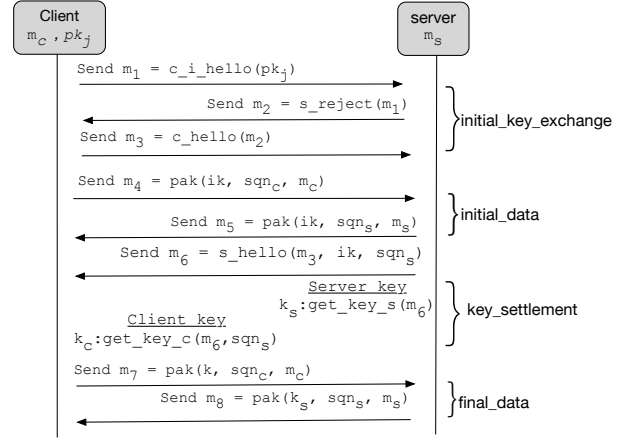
Client
$m_C$ , $pk_j$

server
$m_s$

Send $m_1$ = c_i_hello($pk_j$)

Send $m_2$ = s_reject($m_1$)

Send $m_3$ = c_hello($m_2$)

initial_key_exchange

Send $m_4$ = pak(ik, $sqn_c$, $m_c$)

Send $m_5$ = pak(ik, $sqn_s$, $m_s$)

initial_data

Send $m_6$ = s_hello($m_3$, ik, $sqn_s$)

Server key
$k_s$:get_key_s($m_6$)

Client key
$k_C$:get_key_c($m_6$,$sqn_s$)

key_settlement

Send $m_7$ = pak(k, $sqn_c$, $m_c$)

Send $m_8$ = pak($k_s$, $sqn_s$, $m_s$)

final_data